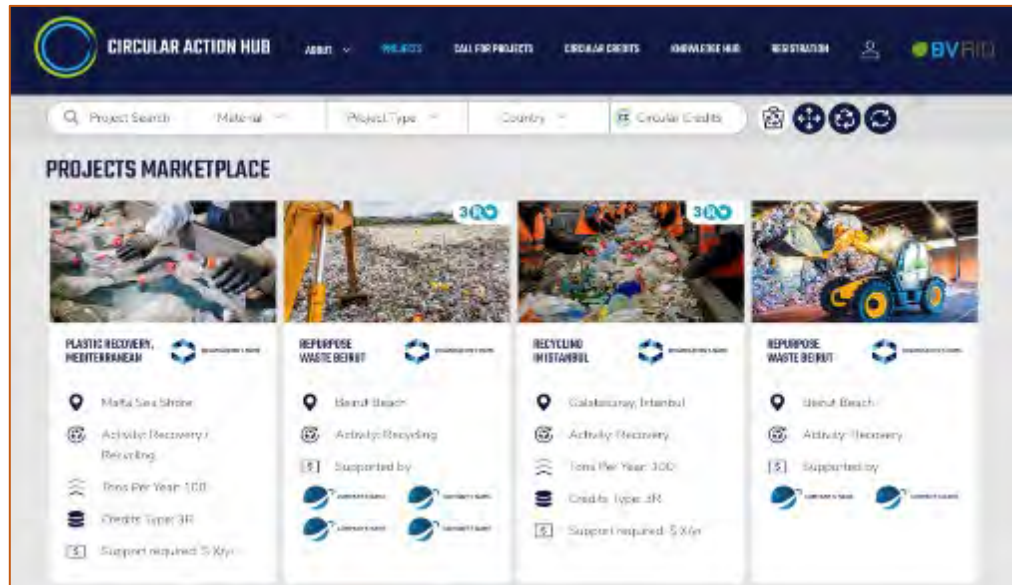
CIRCULAR ACTION HUB ABOUT PROJECTS CALL FOR PROJECTS CIRCULAR CREDITS KNOWLEDGE HUB REGISTRATION BVRIO

Project Search Material Project Type Country Circular Credits

PROJECTS MARKETPLACE

3RC

3RC

PLASTIC RECOVERY, MEDITERRANEAN

Malta Sea Shore

Activity: Recovery / Recycling

Tons Per Year: 100

Credits Type: 3R

Support required: $ X/yr

REPURPOSE WASTE BEIRUT

Beirut Beach

Activity: Recycling

Supported by

RECYCLING IN ISTANBUL

Galatasaray, Istanbul

Activity: Recovery

Tons Per Year: 300

Credits Type: 3R

Support required: $ X/yr

REPURPOSE WASTE BEIRUT

Beirut Beach

Activity: Recovery

Supported by